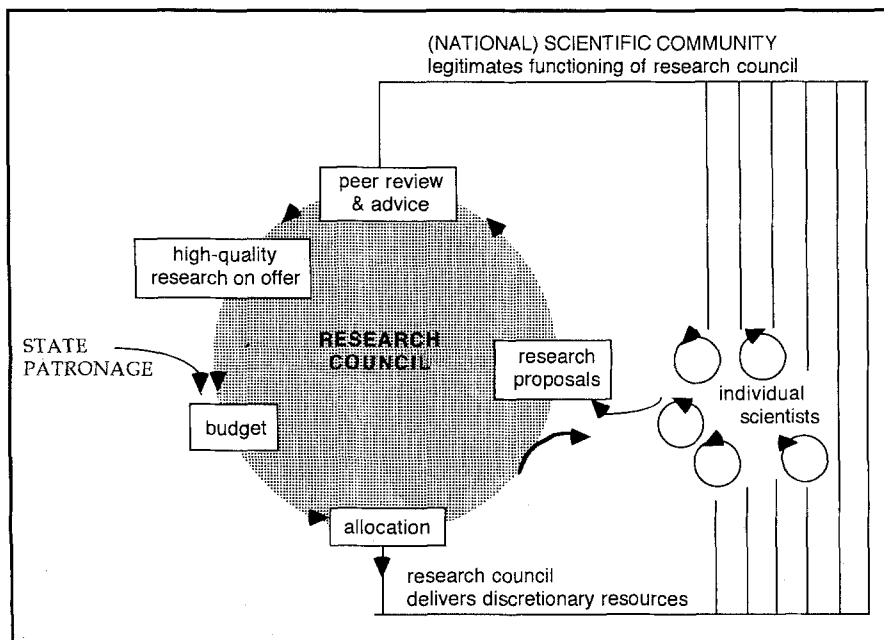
(NATIONAL) SCIENTIFIC COMMUNITY
legitimates functioning of research council

peer review & advice

high-quality research on offer

STATE PATRONAGE

RESEARCH COUNCIL

research proposals

individual scientists

budget

allocation

research council
delivers discretionary resources